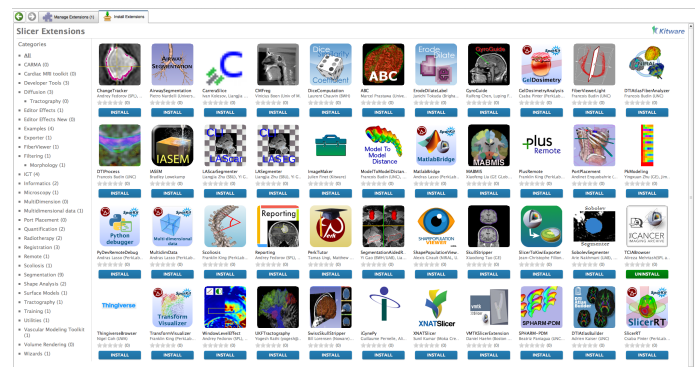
Manage Extensions (1) Install Extensions

Slicer Extensions

Kitware

Categories

All
CARMA (0)
Cardiac MRI toolkit (0)
Developer Tools (3)
Diffusion (3)
Tractography (0)
Editor Effects (1)
Editor Effects New (0)
Examples (4)
Exporter (1)
FiberViewer (1)
Filtering (1)
Morphology (1)
IGT (4)
Informatics (2)
Microscopy (1)
MultiDimension (0)
Multidimensional data (1)
Port Placement (0)
Quantification (2)
Radiotherapy (2)
Registration (3)
Remote (1)
Scoliosis (1)
Segmentation (9)
Shape Analysis (2)
Surface Models (1)
Tractography (1)
Training (1)
Utilities (1)
Vascular Modeling Toolkit (1)
Volume Rendering (0)
Wizards (1)

ChangeTracker
INSTALL
AirwaySegmentation
INSTALL
CarreraSlice
INSTALL
CMFreg
INSTALL
DiceComputation
INSTALL
ABC
INSTALL
ErodeDilateLabel
INSTALL
GyroGuide
INSTALL
GelDosimetryAnalysis
INSTALL
FiberViewerLight
INSTALL
DTIAtlasFiberAnalyzer
INSTALL

DTIProcess
INSTALL
IASEM
INSTALL
LASegmenter
INSTALL
LASegmenter
INSTALL
ImageMaker
INSTALL
ModelToModelDistance
INSTALL
MatlabBridge
INSTALL
MABMIS
INSTALL
PlusRemote
INSTALL
PortPlacement
INSTALL
PkModeling
INSTALL

PyDevRemoteDebug
INSTALL
MultidimData
INSTALL
Scoliosis
INSTALL
Reporting
INSTALL
PerkTutor
INSTALL
SegmentationAidedRegistration
INSTALL
ShapePopulationViewer
INSTALL
SkullStripper
INSTALL
SlicerToKiwiExporter
INSTALL
SoboleySegmenter
INSTALL
TCIABrowser
UNINSTALL

ThingiverseBrowser
INSTALL
TransformVisualizer
INSTALL
WindowLevelEffect
INSTALL
UKFTractography
INSTALL
SwissSkullStripper
INSTALL
iGyneFy
INSTALL
XNATSlicer
INSTALL
VMTKSlicerExtension
INSTALL
SPHARM-PDM
INSTALL
DTIAtlasBuilder
INSTALL
SlicerRT
INSTALL